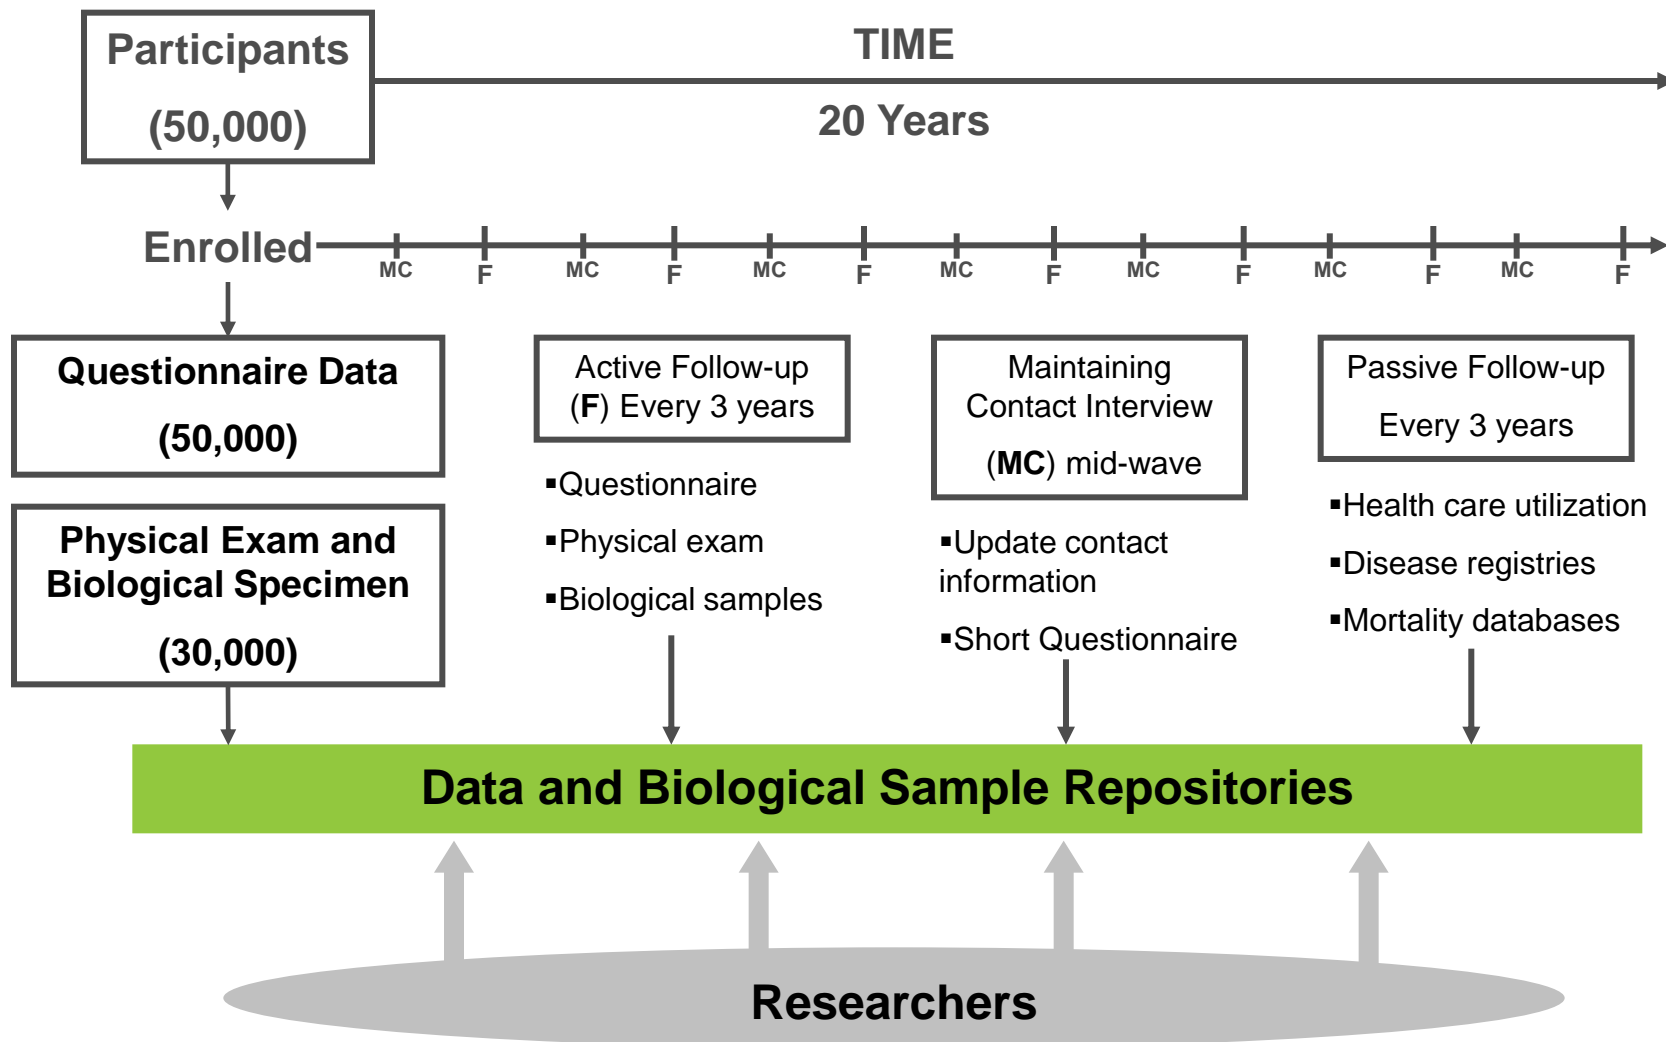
Participants

(50,000)

TIME

20 Years

Enrolled

MC F MC F MC F MC F MC F MC F MC F

Questionnaire Data

(50,000)

Physical Exam and Biological Specimen

(30,000)

Active Follow-up (F) Every 3 years

▪Questionnaire

▪Physical exam

▪Biological samples

Maintaining Contact Interview

(MC) mid-wave

▪Update contact information

▪Short Questionnaire

Passive Follow-up

Every 3 years

▪Health care utilization

▪Disease registries

▪Mortality databases

Data and Biological Sample Repositories

Researchers